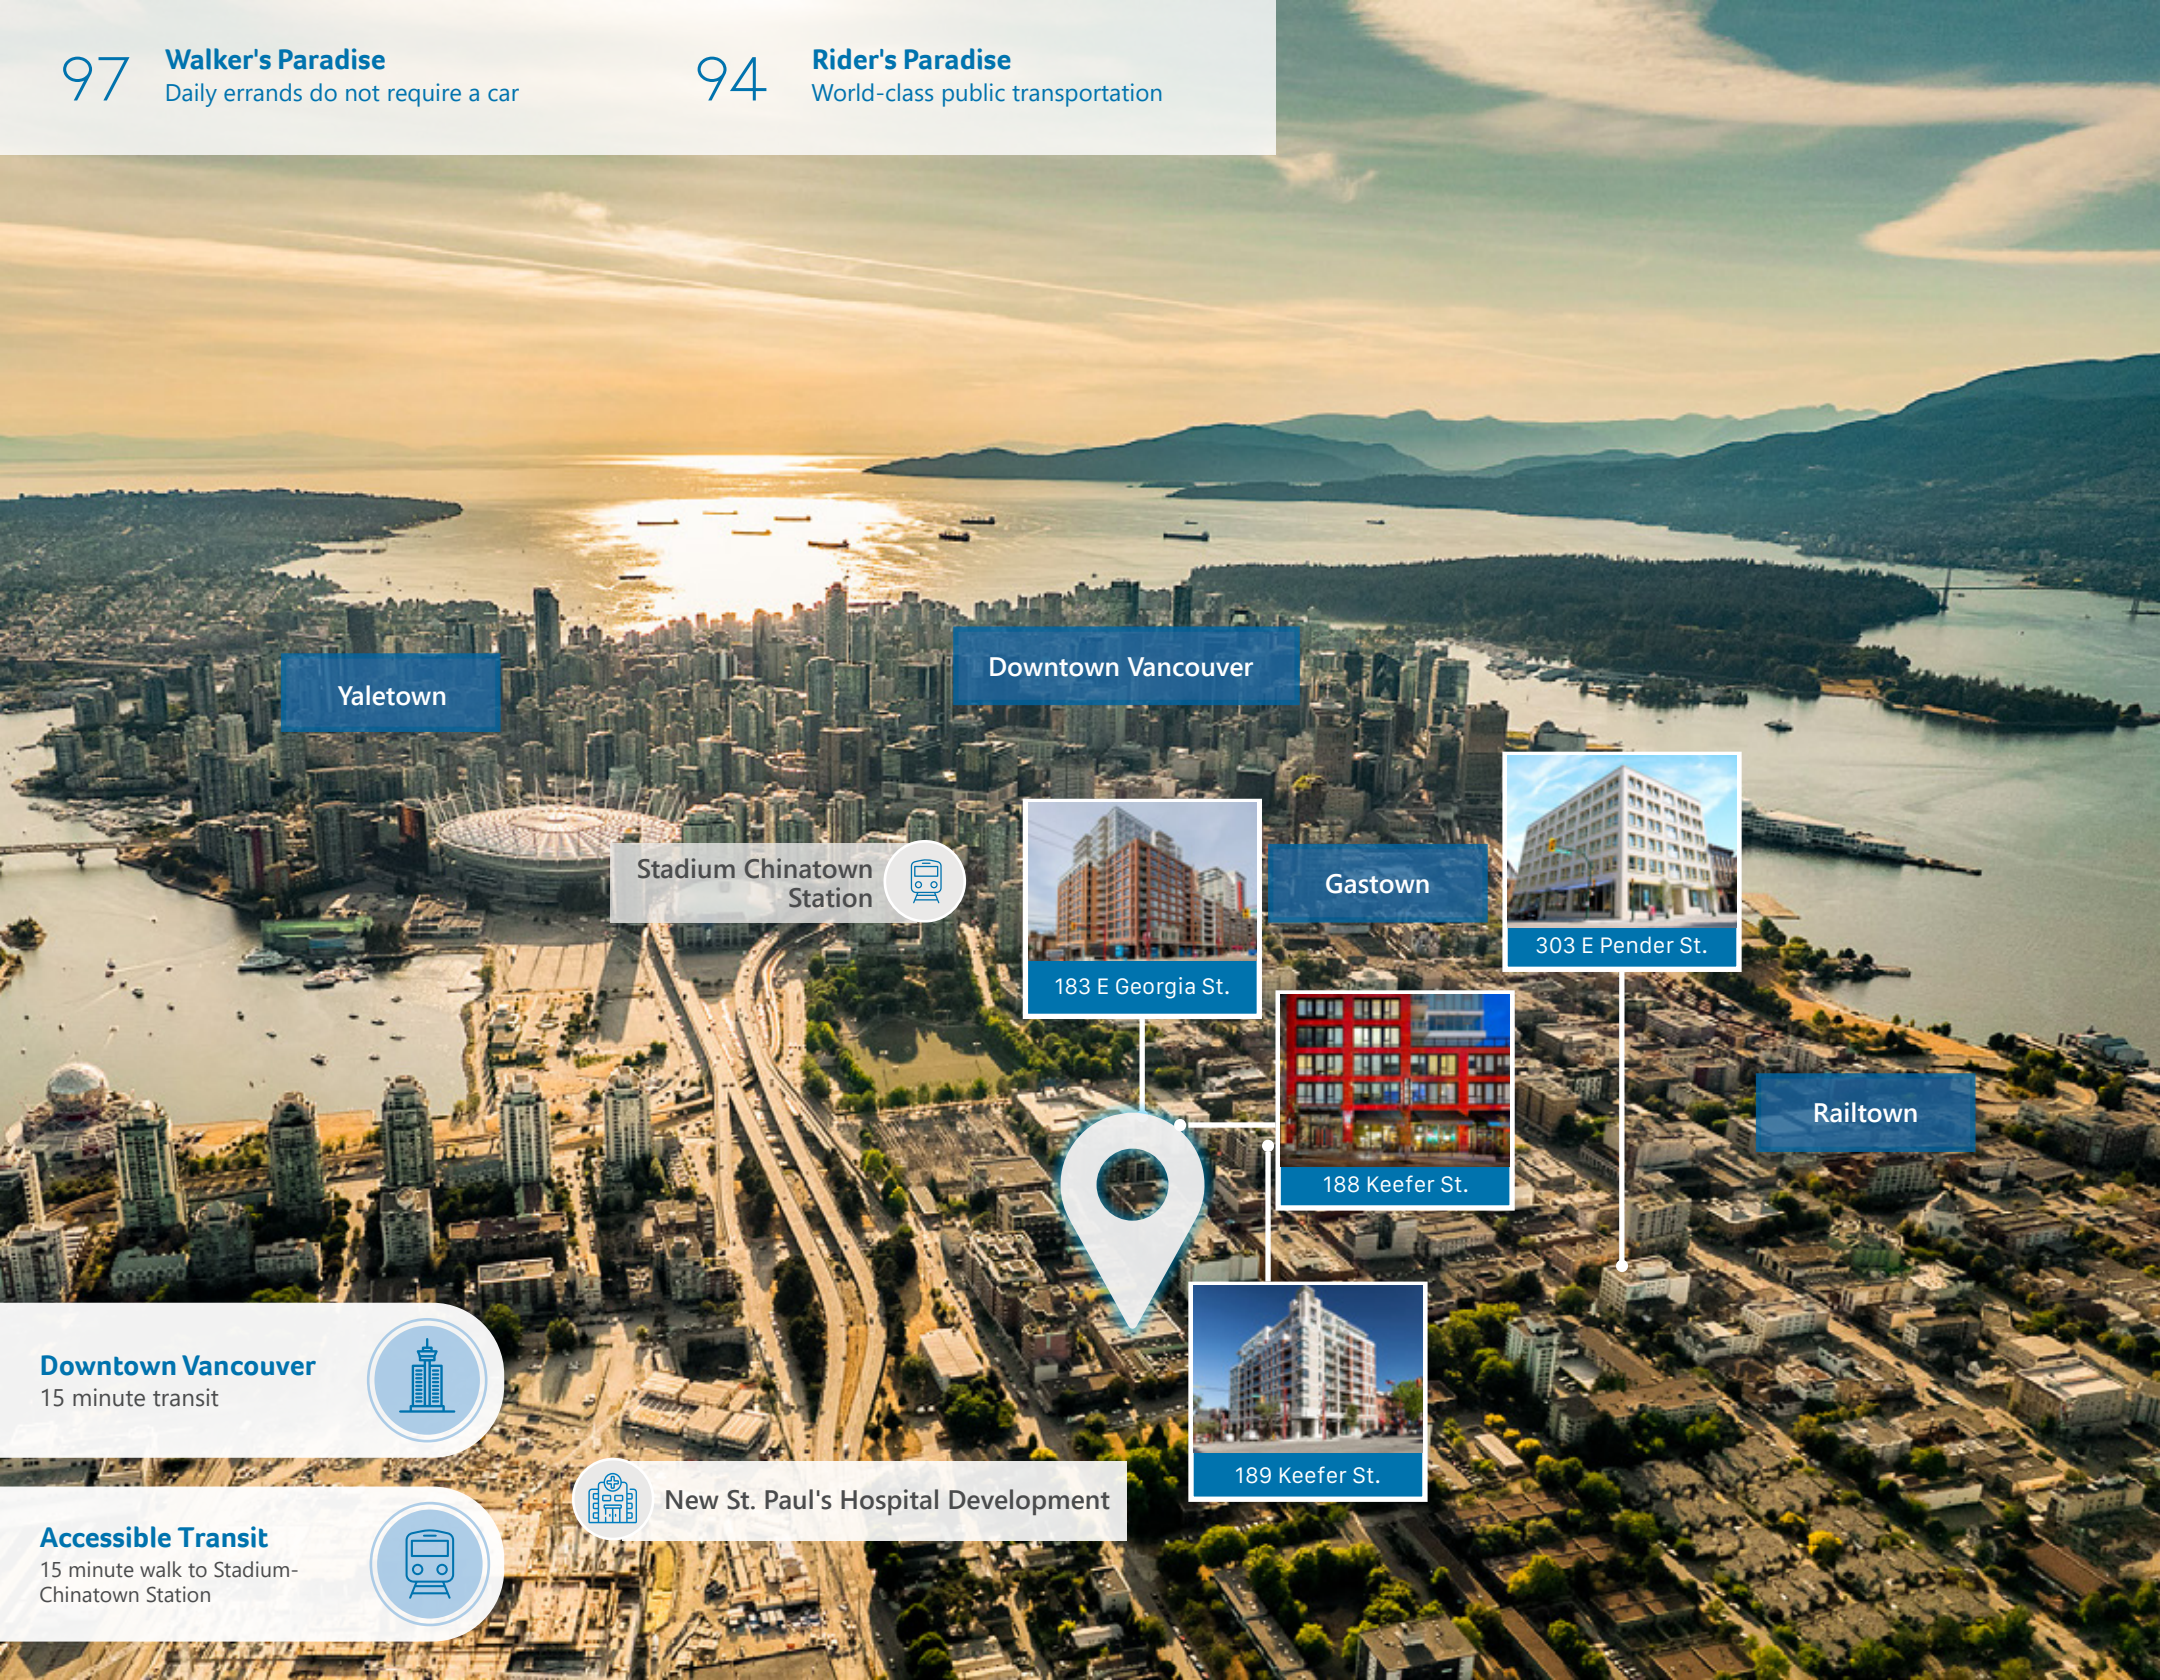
97 Walker's Paradise
Daily errands do not require a car

94 Rider's Paradise
World-class public transportation

Yaletown

Downtown Vancouver

Stadium Chinatown Station

183 E Georgia St.

Gastown

303 E Pender St.

188 Keefer St.

Railtown

189 Keefer St.

Downtown Vancouver
15 minute transit

New St. Paul's Hospital Development

Accessible Transit
15 minute walk to Stadium-Chinatown Station